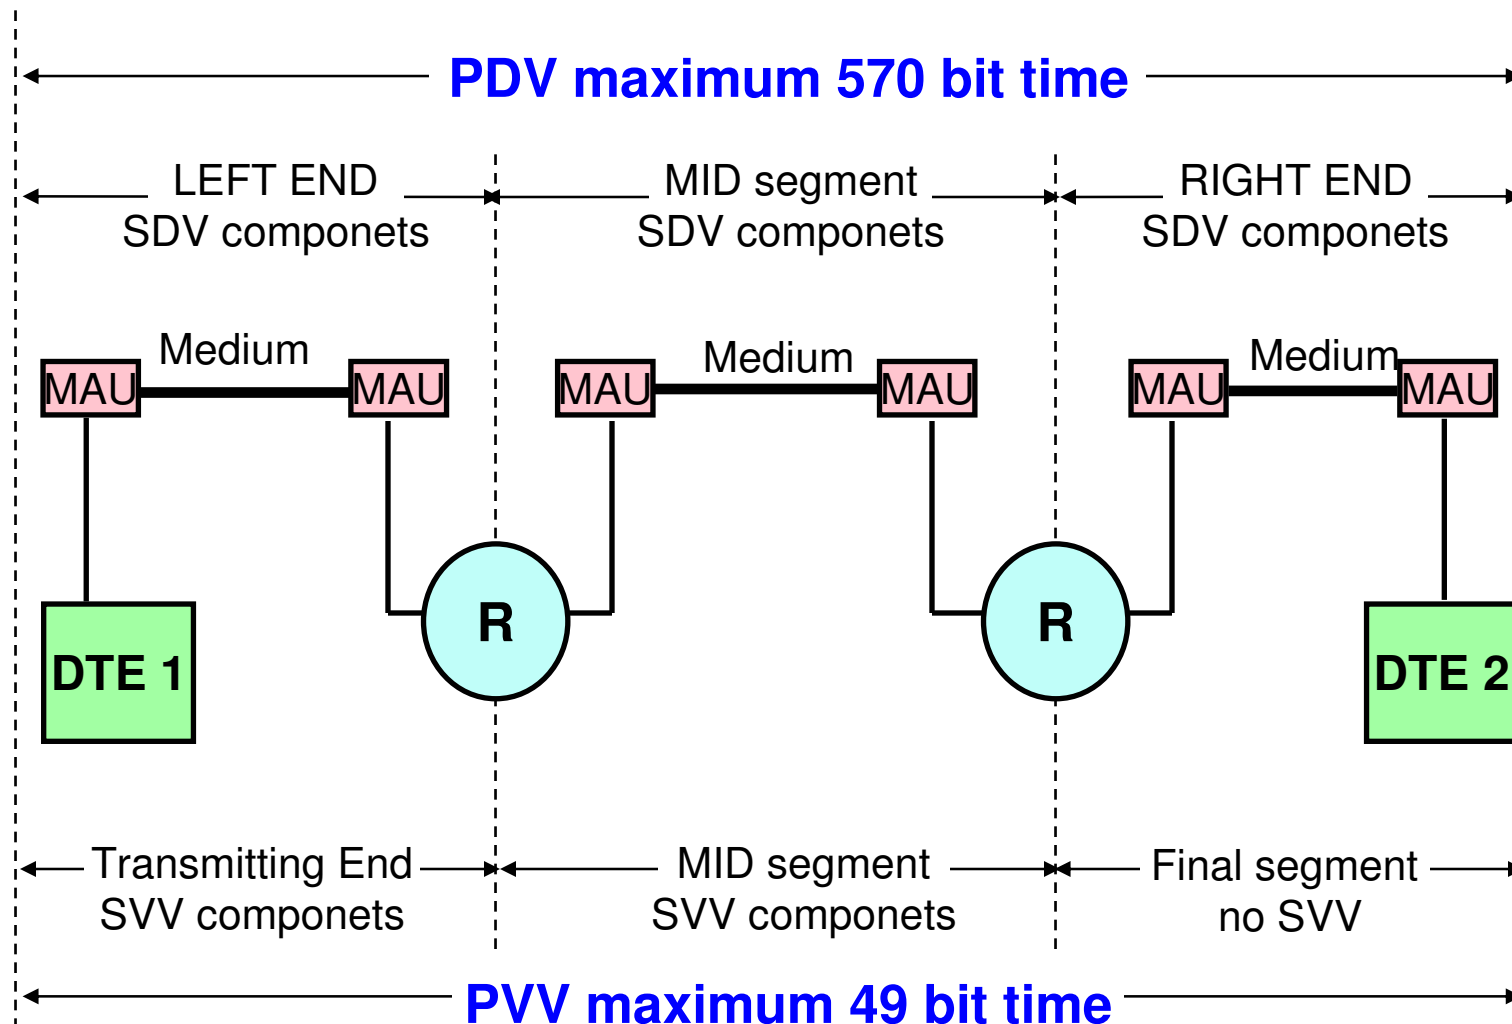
PDV maximum 570 bit time

LEFT END
SDV componets

MID segment
SDV componets

RIGHT END
SDV componets

Medium

MAU

MAU

Medium

MAU

MAU

Medium

MAU

MAU

R

R

DTE 1

DTE 2

Transmitting End
SVV componets

MID segment
SVV componets

Final segment
no SVV

PVV maximum 49 bit time